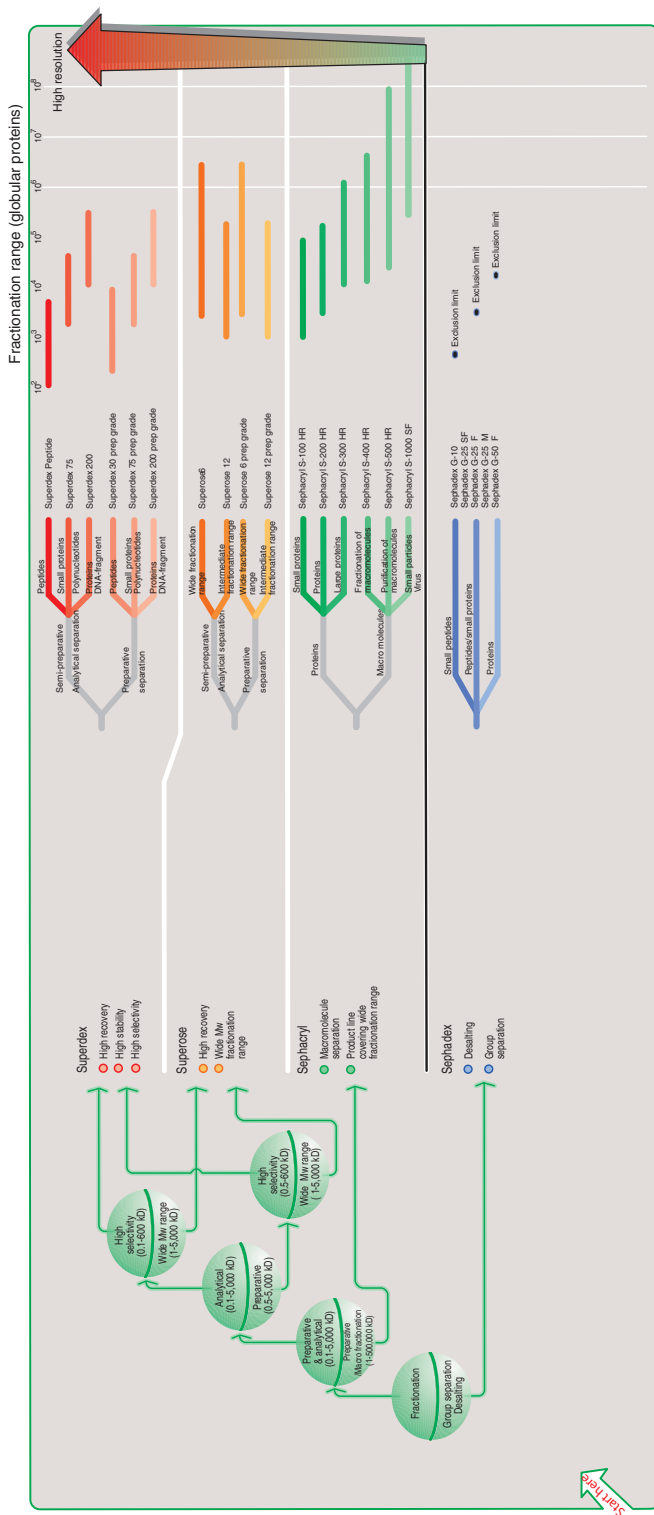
Fractionation range (globular proteins)

$10^2$ $10^3$ $10^4$ $10^5$ $10^6$ $10^7$ $10^8$

High resolution

Start here

Fractionation
Group separation Desalting

Preparative & analytical (0.1-5,000 kD)
Preparative Macro fractionation (1-500,000 kD)

Analytical (0.1-5,000 kD)
Preparative (0.5-5,000 kD)

High selectivity (0.1-600 kD)
Wide Mw range (1-5,000 kD)

High selectivity (0.5-600 kD)
Wide Mw range (1-5,000 kD)

Superdex
High recovery
High stability
High selectivity

Superose
High recovery
Wide Mw fractionation range

Sephacryl
Macromolecule separation
Product line covering wide fractionation range

Sephadex
Desalting
Group separation

Semi-preparative
Analytical separation
Preparative separation
Peptides
Small proteins
Polynucleotides
Proteins
DNA-fragment
Peptides
Small proteins
Polynucleotides
Proteins
DNA-fragment
Superdex Peptide
Superdex 75
Superdex 200
Superdex 30 prep grade
Superdex 75 prep grade
Superdex 200 prep grade

Semi-preparative
Analytical separation
Preparative separation
Wide fractionation range
Intermediate fractionation range
Wide fractionation range
Intermediate fractionation range
Superose6
Superose 12
Superose 6 prep grade
Superose 12 prep grade

Proteins
Macro molecules
Small proteins
Proteins
Large proteins
Fractionation of macromolecules
Purification of macromolecules
Small particles Virus
Sephacryl S-100 HR
Sephacryl S-200 HR
Sephacryl S-300 HR
Sephacryl S-400 HR
Sephacryl S-500 HR
Sephacryl S-1000 SF

Small peptides
Peptides/small proteins
Proteins
Sephadex G-10
Sephadex G-25 SF
Sephadex G-25 F
Sephadex G-25 M
Sephadex G-50 F
Exclusion limit
Exclusion limit
Exclusion limit